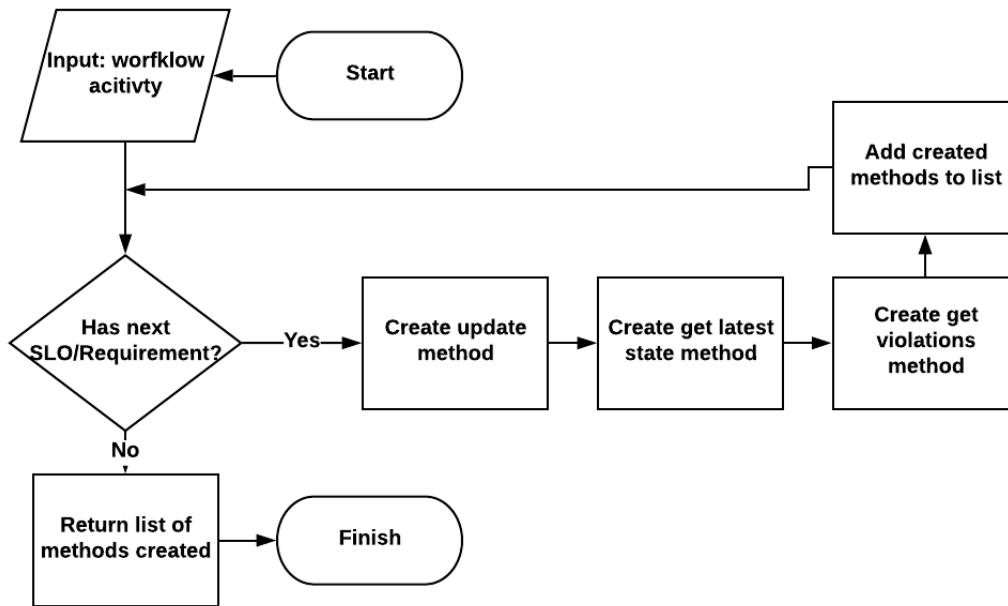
Input: worfklow acitivty

Start

Add created methods to list

Has next SLO/Requirement?

Yes

Create update method

Create get latest state method

Create get violations method

No

Return list of methods created

Finish